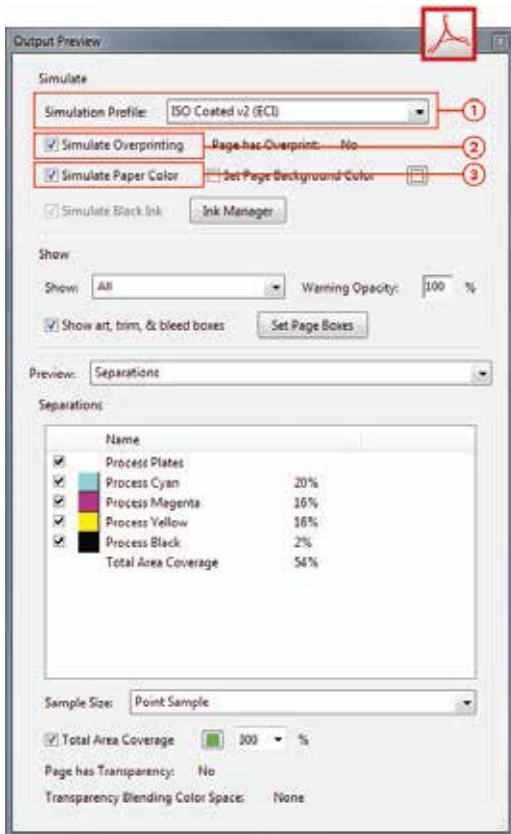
Output Preview

Simulate

Simulation Profile: ISO Coated v2 (ECI)

①

Simulate Overprinting Page has Overprint: No

②

Simulate Paper Color Set Page Background Color

③

Simulate Black Ink Ink Manager

Show

Show: All Warning Opacity: 100 %

Show art, trim, & bleed boxes Set Page Boxes

Preview: Separations

Separations

| | Name | |
|---|---|---|
| ☑ | Process Plates | |
| ☑ | Process Cyan | 20% |
| ☑ | Process Magenta | 16% |
| ☑ | Process Yellow | 16% |
| ☑ | Process Black | 2% |
| | Total Area Coverage | 54% |

Sample Size: Point Sample

Total Area Coverage 300 %

Page has Transparency: No

Transparency Blending Color Space: None